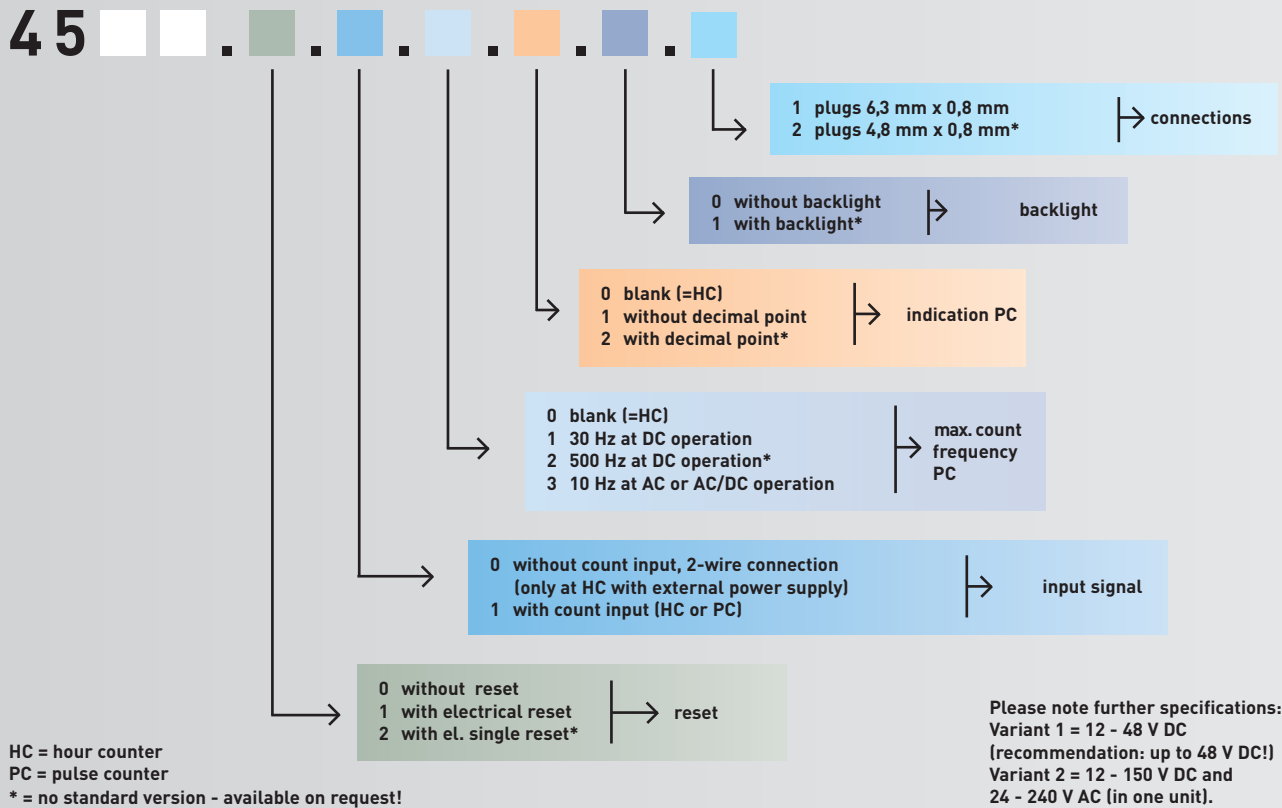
4 5 . . . . . .

1 plugs 6,3 mm x 0,8 mm
2 plugs 4,8 mm x 0,8 mm*

connections

0 without backlight
1 with backlight*

backlight

0 blank (=HC)
1 without decimal point
2 with decimal point*

indication PC

0 blank (=HC)
1 30 Hz at DC operation
2 500 Hz at DC operation*
3 10 Hz at AC or AC/DC operation

max. count frequency PC

0 without count input, 2-wire connection (only at HC with external power supply)
1 with count input (HC or PC)

input signal

0 without reset
1 with electrical reset
2 with el. single reset*

reset

HC = hour counter
PC = pulse counter
* = no standard version - available on request!

Please note further specifications:
Variant 1 = 12 - 48 V DC
(recommendation: up to 48 V DC!)
Variant 2 = 12 - 150 V DC and
24 - 240 V AC (in one unit).